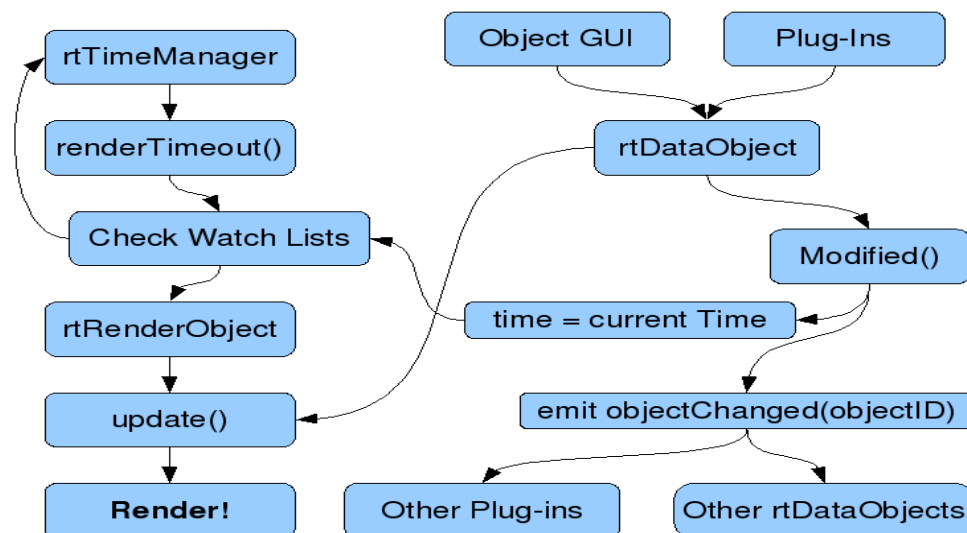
rtTimeManager

renderTimeout()

Check Watch Lists

rtRenderObject

update()

Render!

Object GUI

Plug-Ins

rtDataObject

Modified()

time = current Time

emit objectChanged(objectID)

Other Plug-ins

Other rtDataObjects